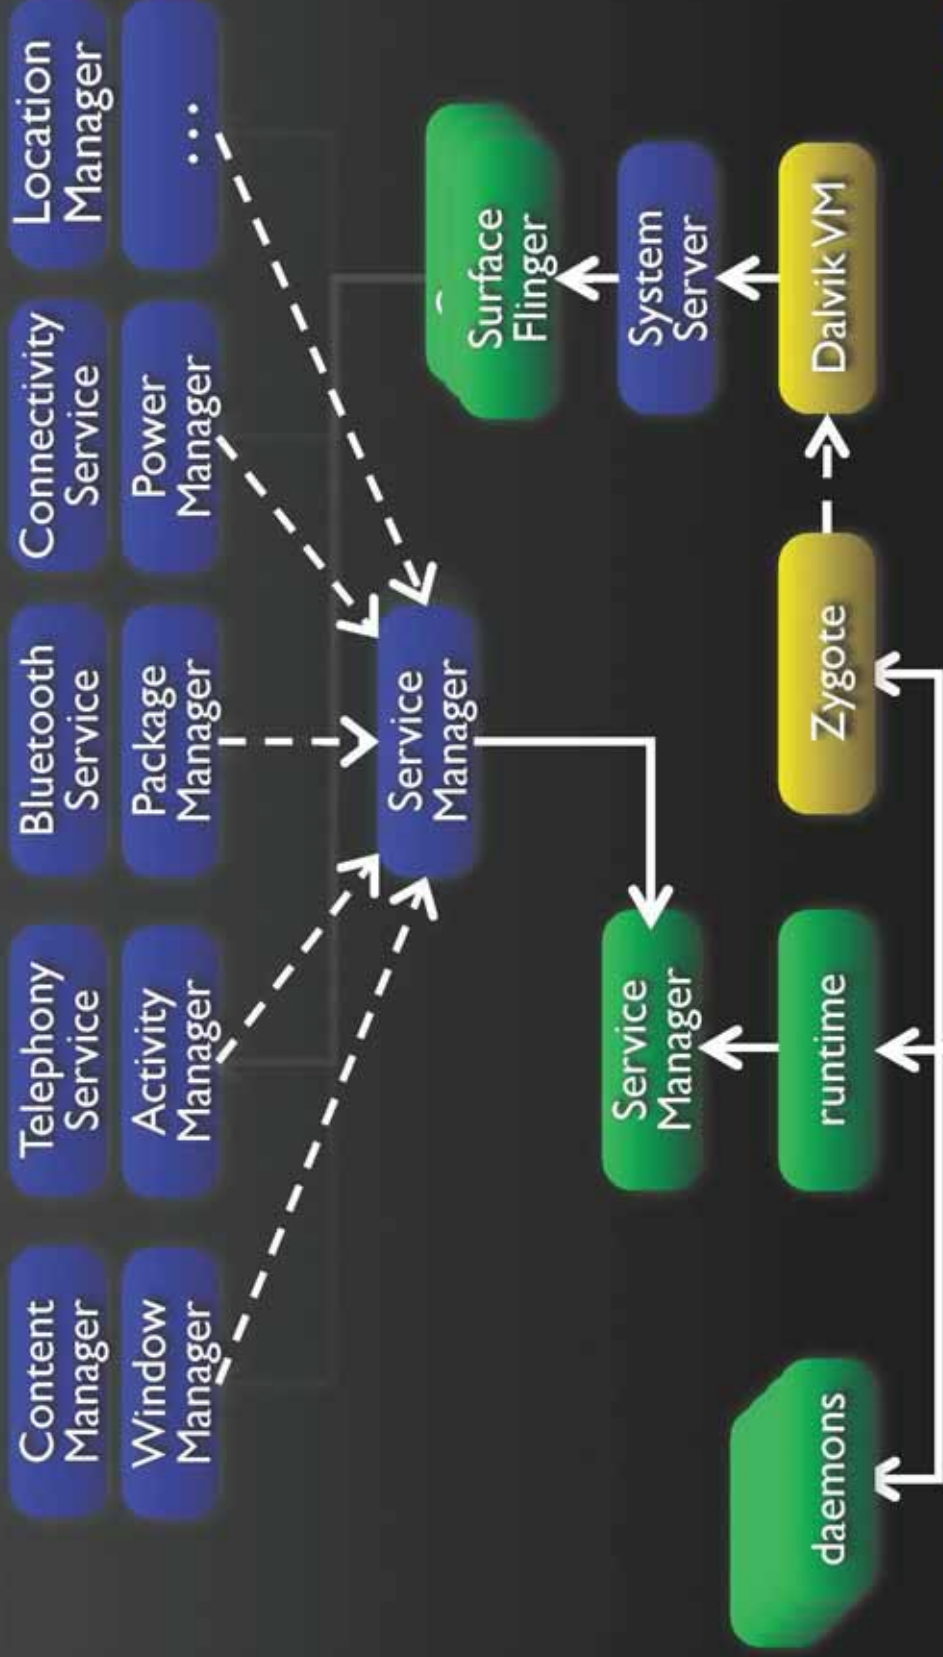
Location Manager

...

Connectivity Service

Power Manager

Bluetooth Service

Package Manager

Telephony Service

Activity Manager

Content Manager

Window Manager

Surface Flinger

System Server

Dalvik VM

Service Manager

Zygote

Service Manager

runtime

daemons